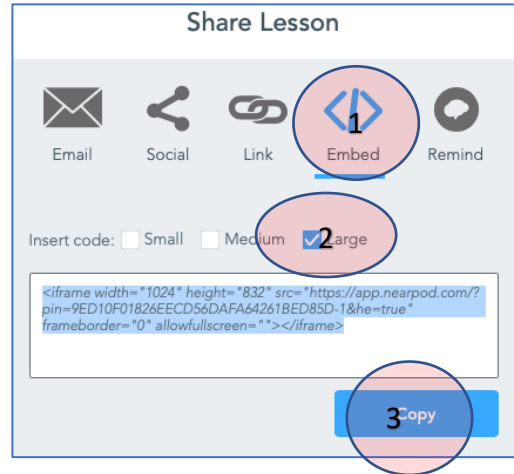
Share Lesson

Email Social Link Embed Remind

1

Insert code: Small Medium Large

2

<iframe width="1024" height="832" src="https://app.nearpod.com/?pin=9ED10F01826EECD56DAFA64261BED85D-1&he=true" frameborder="0" allowfullscreen=""></iframe>

3

Copy